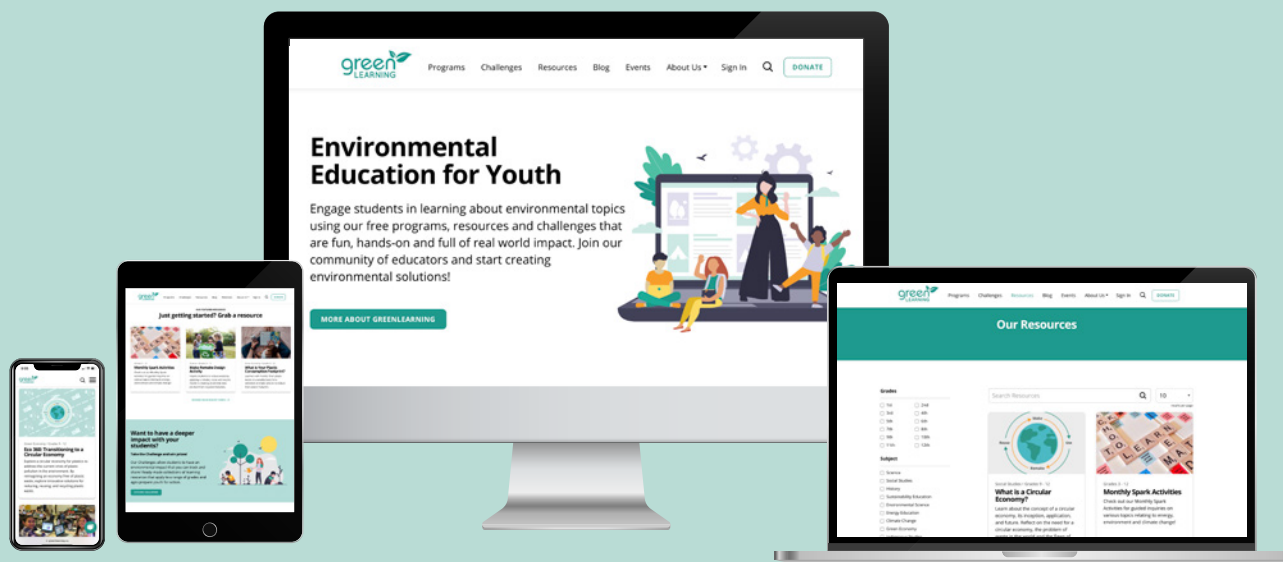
green LEARNING

Programs Challenges Resources Blog Events About Us Sign In DONATE

Environmental Education for Youth

Engage students in learning about environmental topics using our free programs, resources and challenges that are fun, hands-on and full of real world impact. Join our community of educators and start creating environmental solutions!

MORE ABOUT GREENLEARNING

Just getting started? Grab a resource

Monthly Spark Activities

Want to have a deeper impact with your students?

Eco 360: Transitioning to a Circular Economy

green LEARNING

Programs Challenges Resources Blog Events About Us Sign In DONATE

Our Resources

Grades

Subject

Science
Social Studies
History
Sustainability Education
Environmental Science
Energy Education
Climate Change
Green Economy

Search Resources

What is a Circular Economy?

Monthly Spark Activities